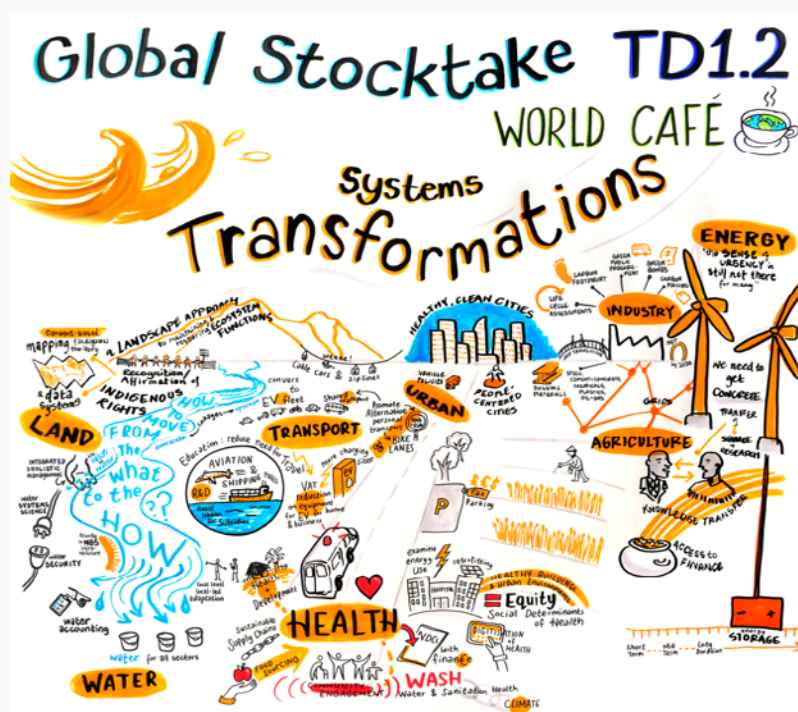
Global Stocktake TD1.2

WORLD CAFÉ

Systems Transformations

ENERGY

The SENSE of URGENCY is still not there for many

INDUSTRY

CARBON FOOTPRINT

GREEN PUBLIC PROCUREMENT

GREEN BONDS

CARBON PRICING

LIFE CYCLE ASSESSMENTS

HEALTHY, CLEAN CITIES

A LANDSCAPE APPROACH to maximizing ECOSYSTEM FUNCTIONS

context-based mapping

& data systems

Recognition Affirmation of INDIGENOUS RIGHTS

Cable cars & ziplines

converge to EV fleet

Shared

Promote Alternative personal transport

URBAN

PEOPLE-CENTERED CITIES

Building materials

GRIDS

We need to get CONCRETE

TRANSFER

SCIENCE RESEARCH

LAND

HOW TO MOVE FROM The what to the HOW ??

TRANSPORT

Education: reduce need for Travel

more charging

BIKE LANES

AVIATION & SHIPPING

R&D

Avoid subsidies for subsidies

VAT reduction

Parking

AGRICULTURE

KNOWLEDGE TRANSFER

ACCESS TO FINANCE

INTEGRATED HOLISTIC management

water systems science

NBS

water SECURITY

local level

water accounting

water for all sectors

WATER

Health & Development

HEALTH

Sustainable Supply Chains

FOOD SOURCING

COMMUNITY ENGAGEMENT

WASH Water & Sanitation Health

NDC

with finance

DIGITALIZATION OF HEALTH

examine energy use

retro-fitting

HEALTHY BUILDING & URBAN ENVIRONMENT

Equity

Social Determinants of Health

ENERGY STORAGE

Short Term

Mid Term

Long Duration

CLIMATE